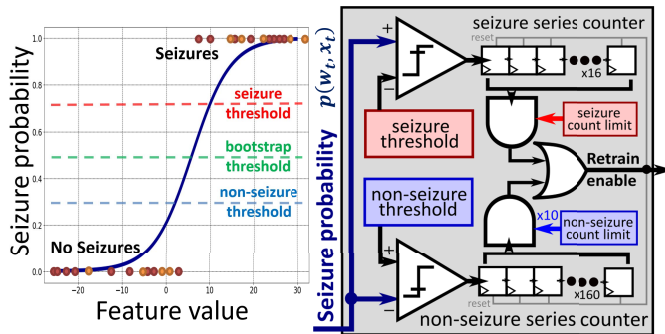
Seizure probability

1.0
0.8
0.6
0.4
0.2
0.0

Seizures

seizure threshold

bootstrap threshold

non-seizure threshold

No Seizures

−20 −10 0 10 20 30

Feature value

$p(w_t, x_t)$

Seizure probability

seizure series counter

reset

x16

+

−

seizure threshold

seizure count limit

Retrain enable

non-seizure threshold

x10

non-seizure count limit

+

−

reset

x160

non-seizure series counter